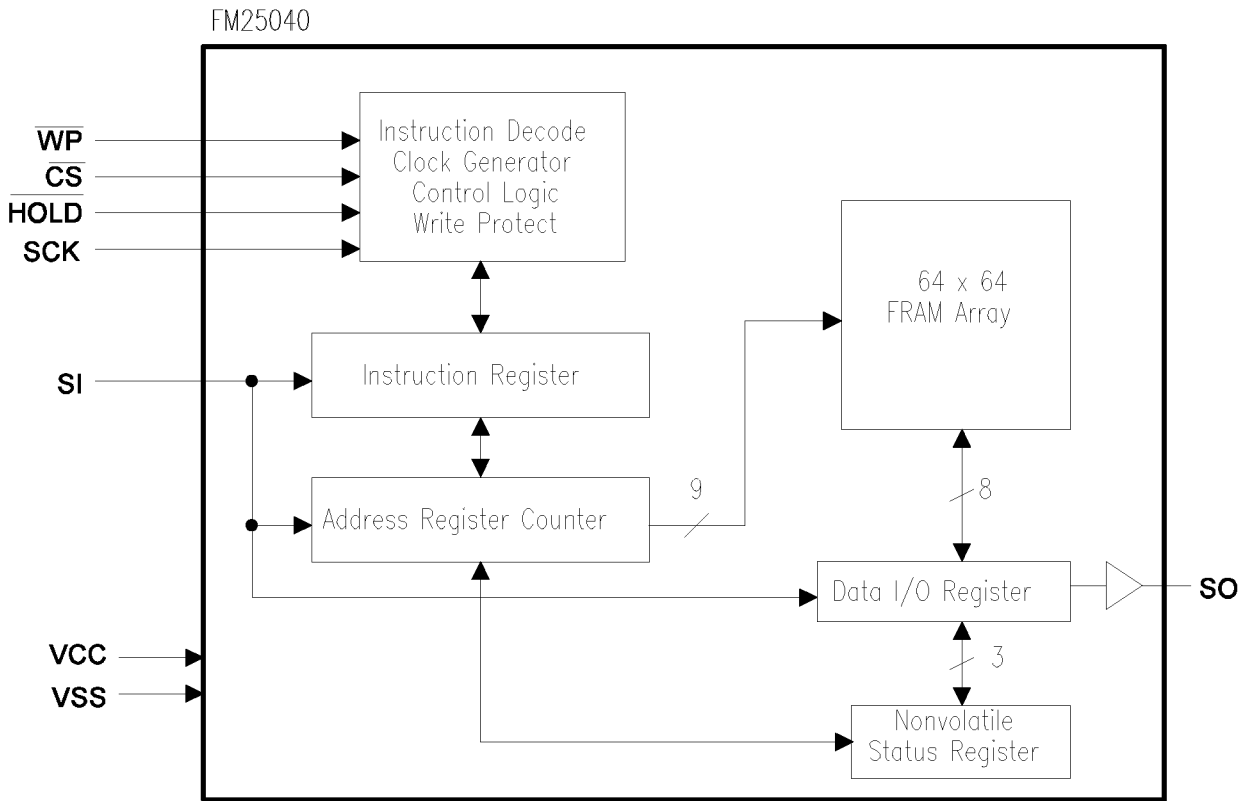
FM25040

$\overline{WP}$
$\overline{CS}$
$\overline{HOLD}$
SCK

Instruction Decode
Clock Generator
Control Logic
Write Protect

64 x 64
FRAM Array

SI

Instruction Register

Address Register Counter

9

8

Data I/O Register

SO

3

VCC
VSS

Nonvolatile
Status Register